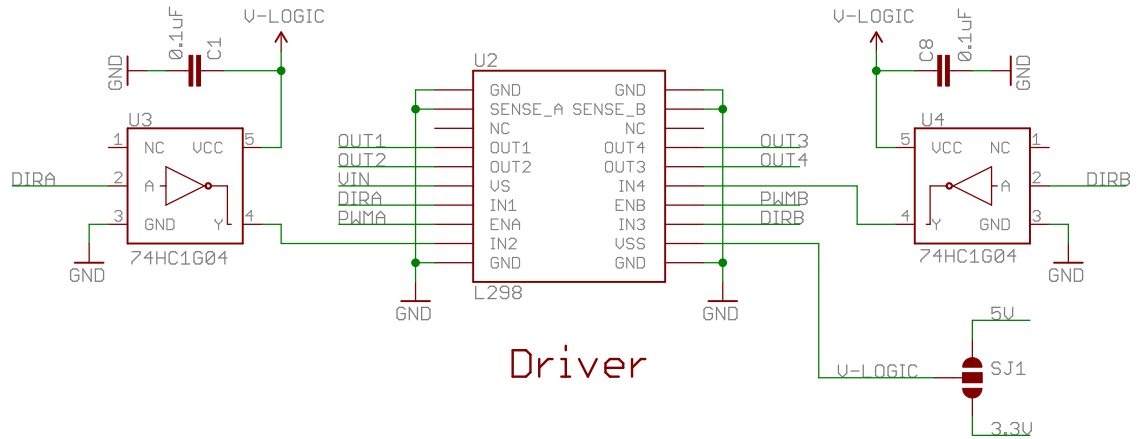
V-LOGIC
0.1uF
C1
GND
U3
1 NC
VCC 5
2 A
3 GND
Y 4
74HC1G04
DIRA
GND

U2
GND GND
SENSE_A SENSE_B
NC NC
OUT1 OUT4
OUT2 OUT3
VS IN4
IN1 ENB
ENA IN3
IN2 VSS
GND GND
L298
OUT1
OUT2
VIN
DIRA
PWMA
OUT3
OUT4
PWMB
DIRB
GND
GND

V-LOGIC
C8
0.1uF
GND
U4
5 VCC
NC 1
A 2
4 Y
GND 3
74HC1G04
DIRB
GND

Driver

5V
V-LOGIC
SJ1
3.3V